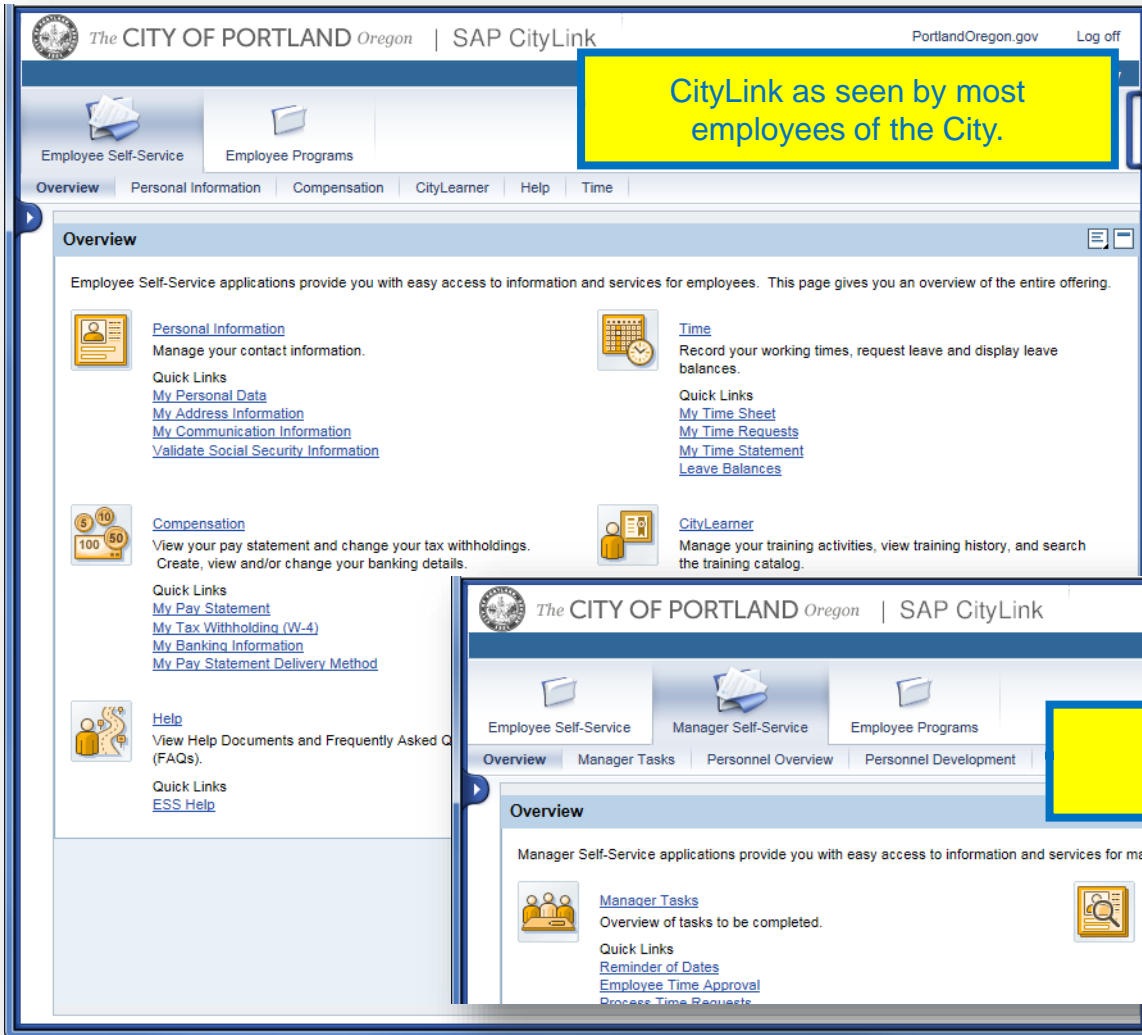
The CITY OF PORTLAND Oregon | SAP CityLink

PortlandOregon.gov Log off

CityLink as seen by most employees of the City.

Employee Self-Service Employee Programs

Overview Personal Information Compensation CityLearner Help Time

Overview

Employee Self-Service applications provide you with easy access to information and services for employees. This page gives you an overview of the entire offering.

Personal Information
Manage your contact information.
Quick Links
My Personal Data
My Address Information
My Communication Information
Validate Social Security Information

Time
Record your working times, request leave and display leave balances.
Quick Links
My Time Sheet
My Time Requests
My Time Statement
Leave Balances

Compensation
View your pay statement and change your tax withholdings. Create, view and/or change your banking details.
Quick Links
My Pay Statement
My Tax Withholding (W-4)
My Banking Information
My Pay Statement Delivery Method

CityLearner
Manage your training activities, view training history, and search the training catalog.

Help
View Help Documents and Frequently Asked Q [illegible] (FAQs).
Quick Links
ESS Help

The CITY OF PORTLAND Oregon | SAP CityLink

Employee Self-Service Manager Self-Service Employee Programs

Overview Manager Tasks Personnel Overview Personnel Development

Overview

Manager Self-Service applications provide you with easy access to information and services for ma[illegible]

Manager Tasks
Overview of tasks to be completed.
Quick Links
Reminder of Dates
Employee Time Approval
Process Time Requests